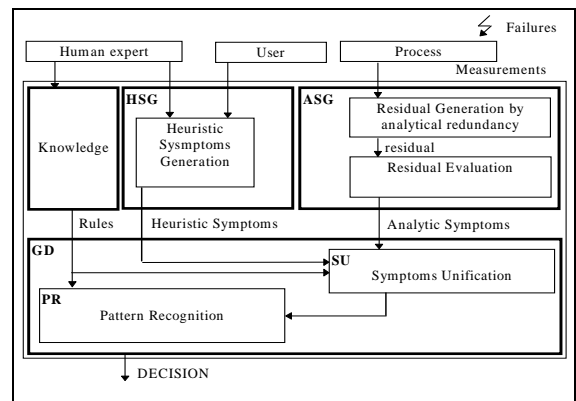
Failures

Human expert

User

Process

Measurements

Knowledge

HSG

Heuristic Sysmptoms Generation

ASG

Residual Generation by analytical redundancy

residual

Residual Evaluation

Rules

Heuristic Symptoms

Analytic Symptoms

GD

SU

Symptoms Unification

PR

Pattern Recognition

DECISION